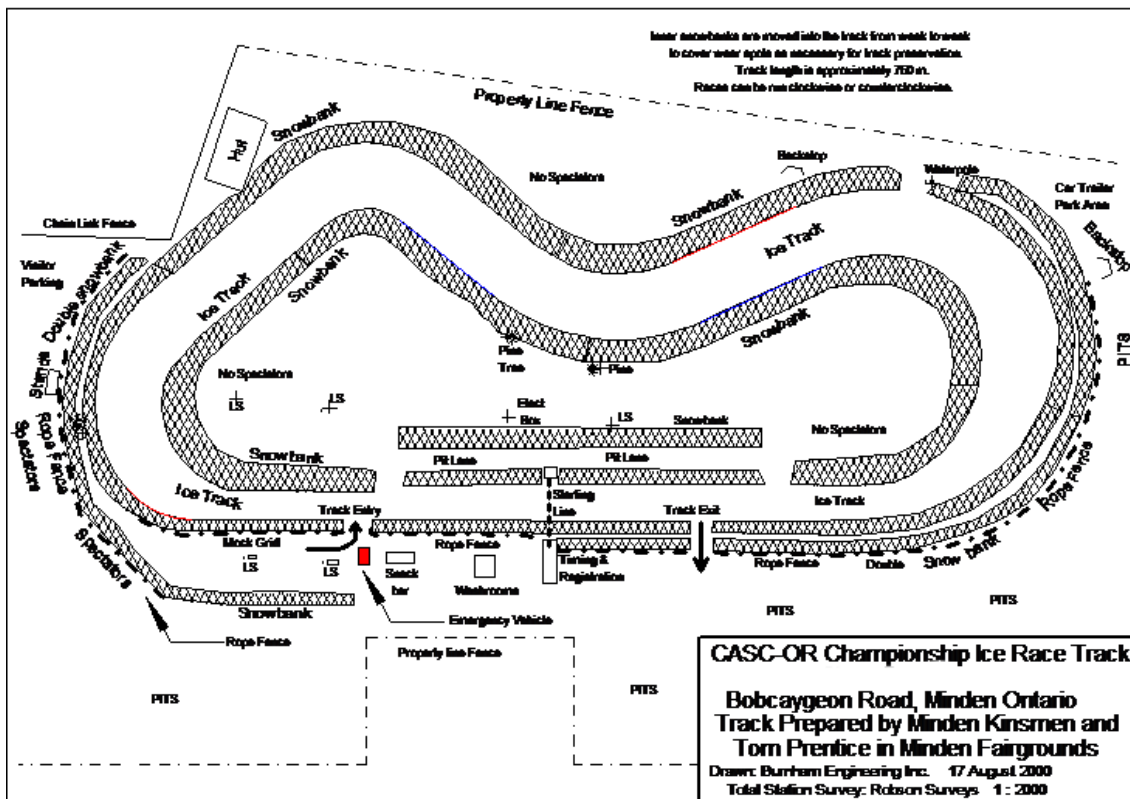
Inner snowbanks are moved into the track from week to week to cover wear spots as necessary for track preservation. Track length is approximately 750 m. Races can be run clockwise or counterclockwise.

Property Line Fence

Hut

Snowbank

No Spectators

Backstop

Waterpole

Car Trailer Park Area

Backstop

Chain Link Fence

Visitor Parking

Double Snowbank

Snowbank

Ice Track

Snowbank

Ice Track

Snowbank

Pine Tree

Pine

Stands

Rope Fence

Spectators

No Spectators

LS

LS

Black Box

LS

Snowbank

No Spectators

PITS

Snowbank

Pit Lane

Pit Lane

Ice Track

Starting Line

Ice Track

Rope Fence

Track Entry

Track Exit

Spectators

Mock Grid

LS

LS

Rope Fence

Snack bar

Washrooms

Timing & Registration

Rope Fence

Double

Snow bank

Snowbank

PITS

PITS

Emergency Vehicle

Rope Fence

Property line Fence

PITS

PITS

CASC-OR Championship Ice Race Track

Bobcaygeon Road, Minden Ontario
Track Prepared by Minden Kinsmen and Tom Prentice in Minden Fairgrounds

Drawn: Burnham Engineering Inc. 17 August 2000
Total Station Survey: Robson Surveys 1 : 2000